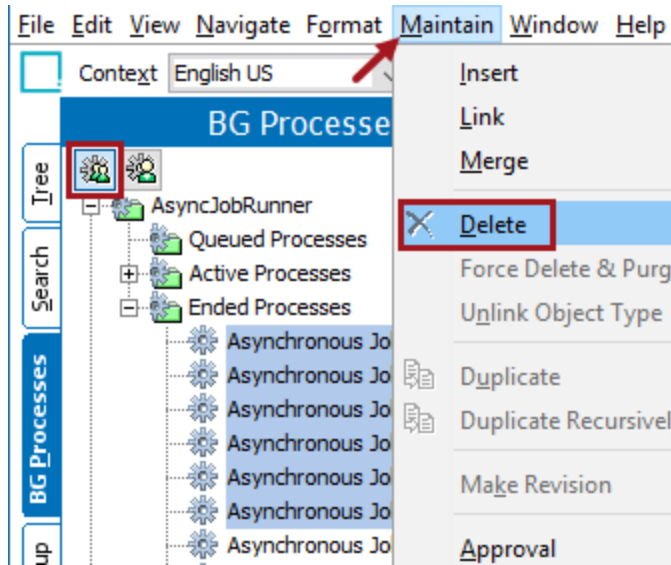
File Edit View Navigate Format Maintain Window Help

Context English US

BG Processe

Tree

Search

BG Processes

up

AsyncJobRunner
Queued Processes
Active Processes
Ended Processes
Asynchronous Jo
Asynchronous Jo
Asynchronous Jo
Asynchronous Jo
Asynchronous Jo
Asynchronous Jo
Asynchronous Jo

Insert
Link
Merge
Delete
Force Delete & Purg
Unlink Object Type
Duplicate
Duplicate Recursivel
Make Revision
Approval